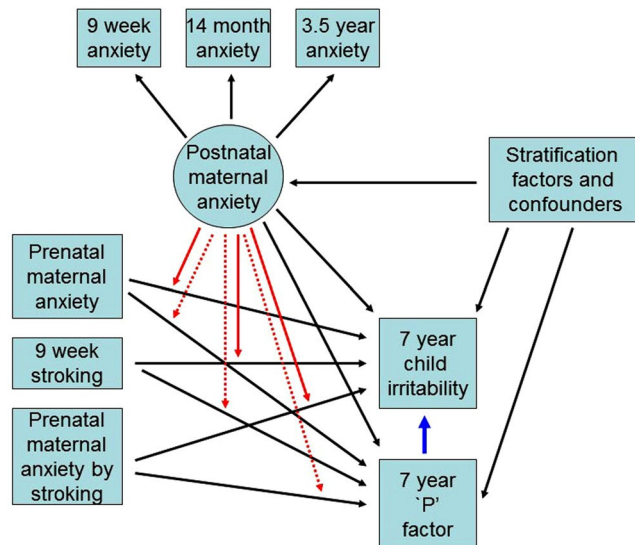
9 week anxiety

14 month anxiety

3.5 year anxiety

Postnatal maternal anxiety

Stratification factors and confounders

Prenatal maternal anxiety

9 week stroking

Prenatal maternal anxiety by stroking

7 year child irritability

7 year `P' factor